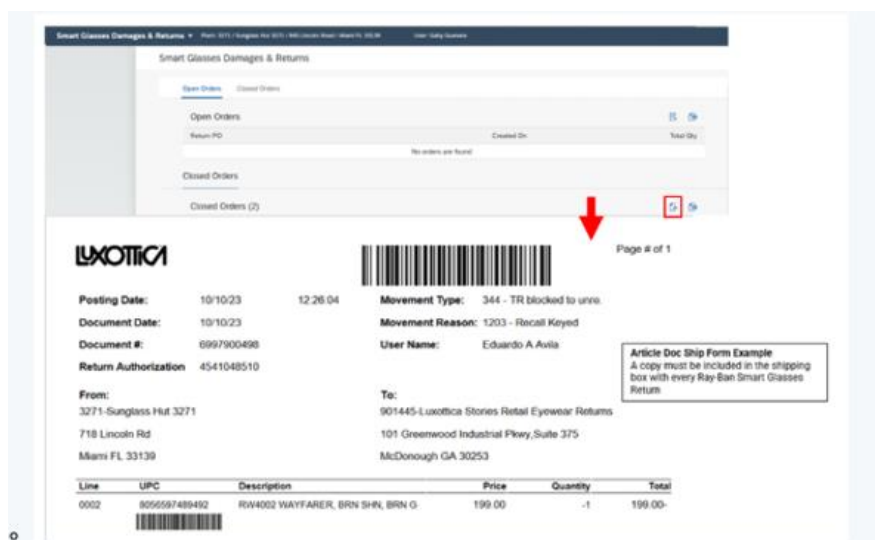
Smart Glasses Damages & Returns ▾ Plant: 3271 / Sunglass Hut 3271 / 718 Lincoln Road / Miami FL 33139 User: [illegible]

Smart Glasses Damages & Returns

Open Orders Closed Orders

Open Orders

| Return PO | Created On | Total Qty |
|---|---|---|
| No orders are found | | |

Closed Orders

Closed Orders (2)

LUXOTTICA

Page # of 1

Posting Date: 10/10/23 12:26:04
Document Date: 10/10/23
Document #: 6997900498
Return Authorization 4541048510

Movement Type: 344 - TR blocked to unre.
Movement Reason: 1203 - Recall Keyed
User Name: Eduardo A Avila

Article Doc Ship Form Example
A copy must be included in the shipping box with every Ray-Ban Smart Glasses Return

From:
3271-Sunglass Hut 3271
718 Lincoln Rd
Miami FL 33139

To:
901445-Luxottica Stories Retail Eyewear Returns
101 Greenwood Industrial Pkwy,Suite 375
McDonough GA 30253

| Line | UPC | Description | Price | Quantity | Total |
|---|---|---|---|---|---|
| 0002 | 8056597489492 | RW4002 WAYFARER, BRN SHN, BRN G | 199.00 | -1 | 199.00- |

8